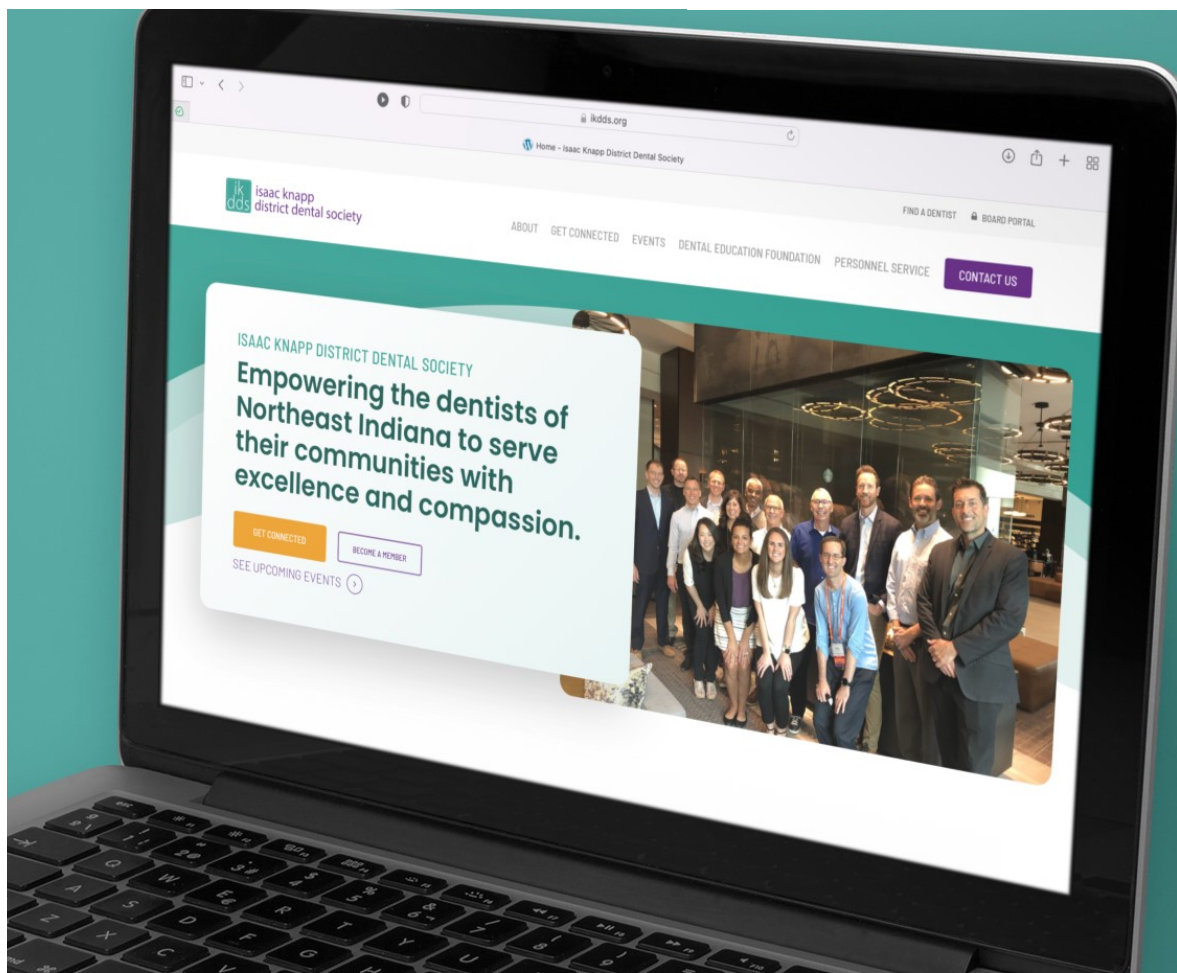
ikdds.org

Home - Isaac Knapp District Dental Society

ik dds isaac knapp district dental society

FIND A DENTIST BOARD PORTAL

ABOUT GET CONNECTED EVENTS DENTAL EDUCATION FOUNDATION PERSONNEL SERVICE CONTACT US

ISAAC KNAPP DISTRICT DENTAL SOCIETY

Empowering the dentists of Northeast Indiana to serve their communities with excellence and compassion.

GET CONNECTED BECOME A MEMBER

SEE UPCOMING EVENTS